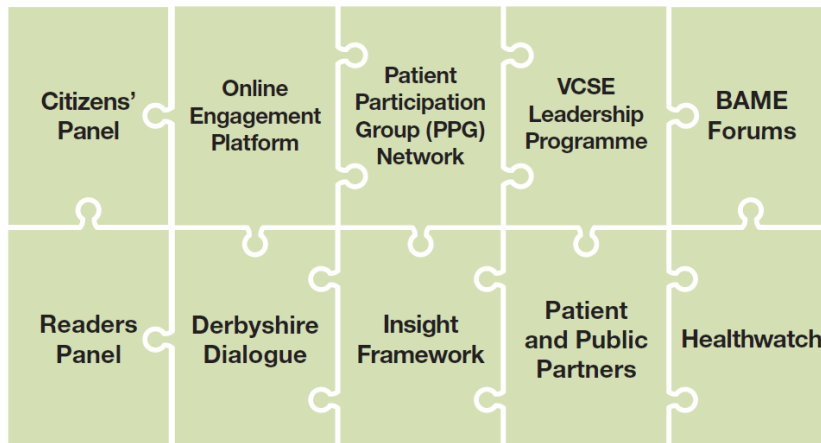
Citizens' Panel

Online Engagement Platform

Patient Participation Group (PPG) Network

VCSE Leadership Programme

BAME Forums

Readers Panel

Derbyshire Dialogue

Insight Framework

Patient and Public Partners

Healthwatch